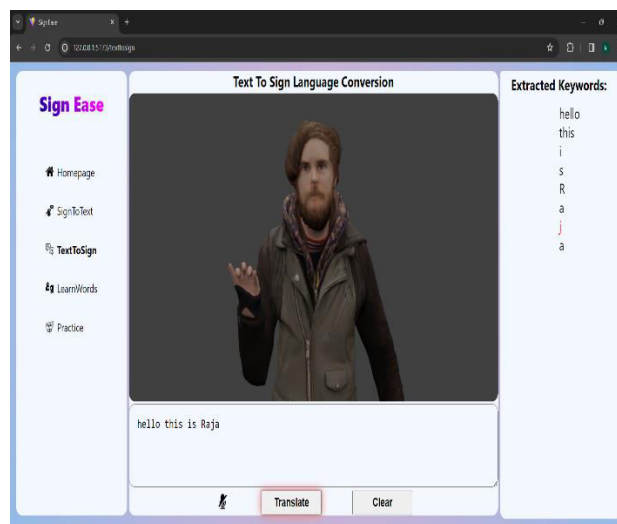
SignEase
127.0.0.1:5173/texttosign

Sign Ease

Homepage

SignToText

TextToSign

LearnWords

Practice

Text To Sign Language Conversion

hello this is Raja

Translate

Clear

Extracted Keywords:

hello
this
i
s
R
a
j
a